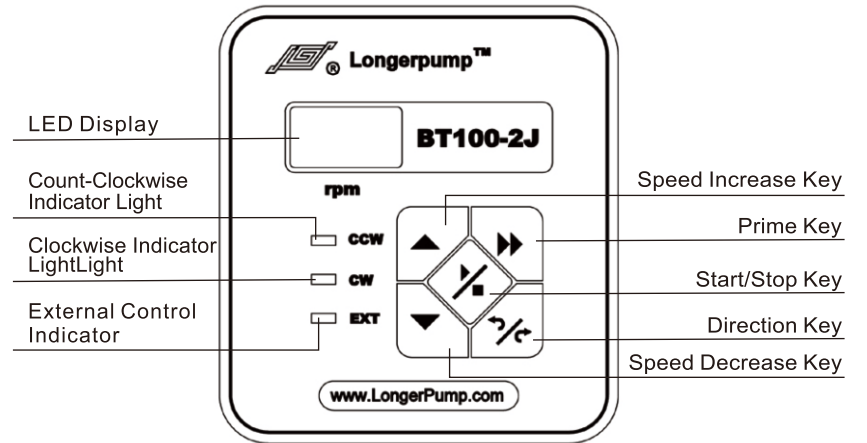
® Longerpump™

LED Display

BT100-2J

rpm

Count-Clockwise Indicator Light

Clockwise Indicator LightLight

External Control Indicator

CCW

CW

EXT

Speed Increase Key

Prime Key

Start/Stop Key

Direction Key

Speed Decrease Key

www.LongerPump.com